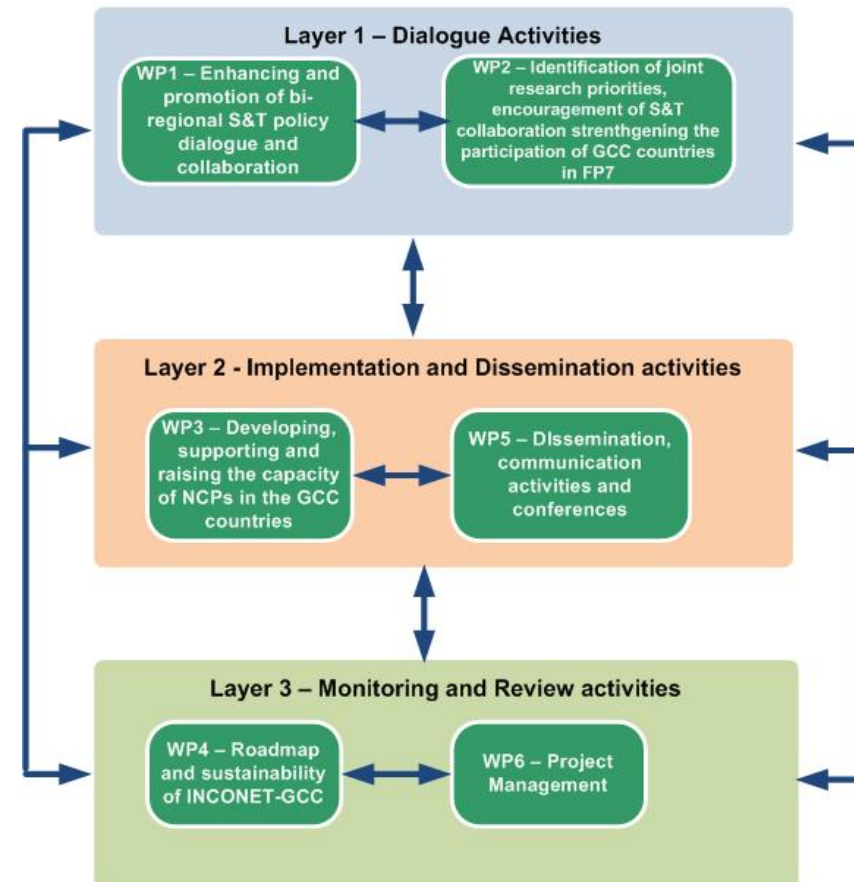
Layer 1 – Dialogue Activities

WP1 – Enhancing and promotion of bi-regional S&T policy dialogue and collaboration

WP2 – Identification of joint research priorities, encouragement of S&T collaboration strenthgening the participation of GCC countries in FP7

Layer 2 - Implementation and Dissemination activities

WP3 – Developing, supporting and raising the capacity of NCPs in the GCC countries

WP5 – DIssemination, communication activities and conferences

Layer 3 – Monitoring and Review activities

WP4 – Roadmap and sustainability of INCONET-GCC

WP6 – Project Management